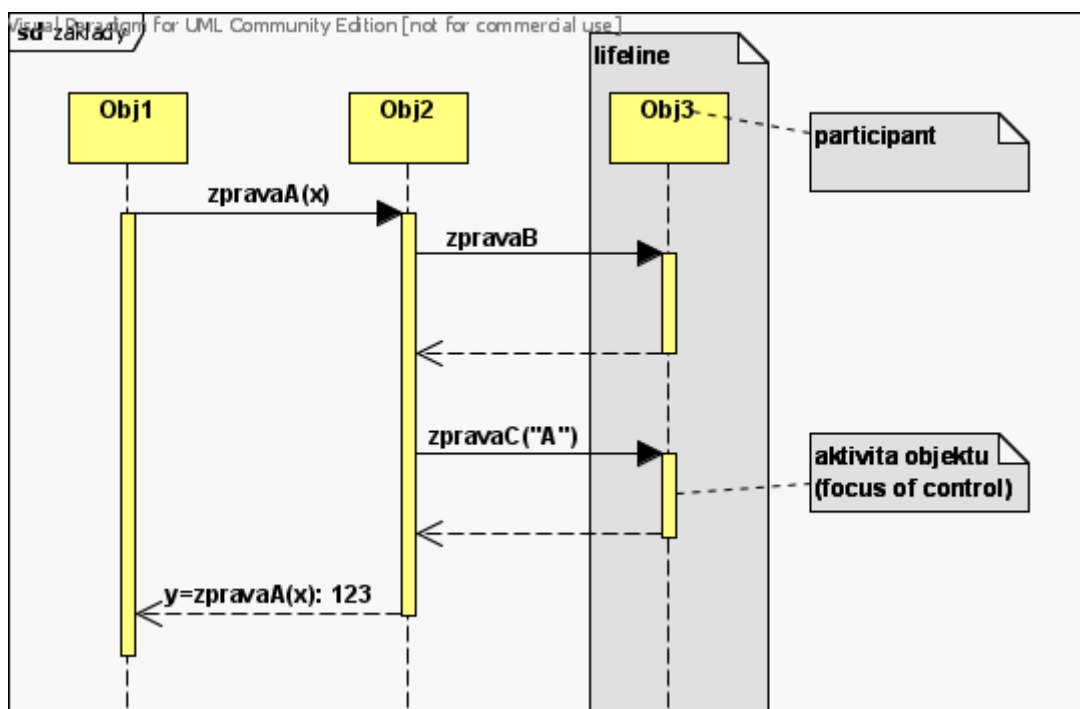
Visual Paradigm for UML Community Edition [not for commercial use]

sd zaklady

lifeline

Obj1

Obj2

Obj3

participant

zpravaA(x)

zpravaB

zpravaC("A")

aktivita objektu (focus of control)

y=zpravaA(x): 123